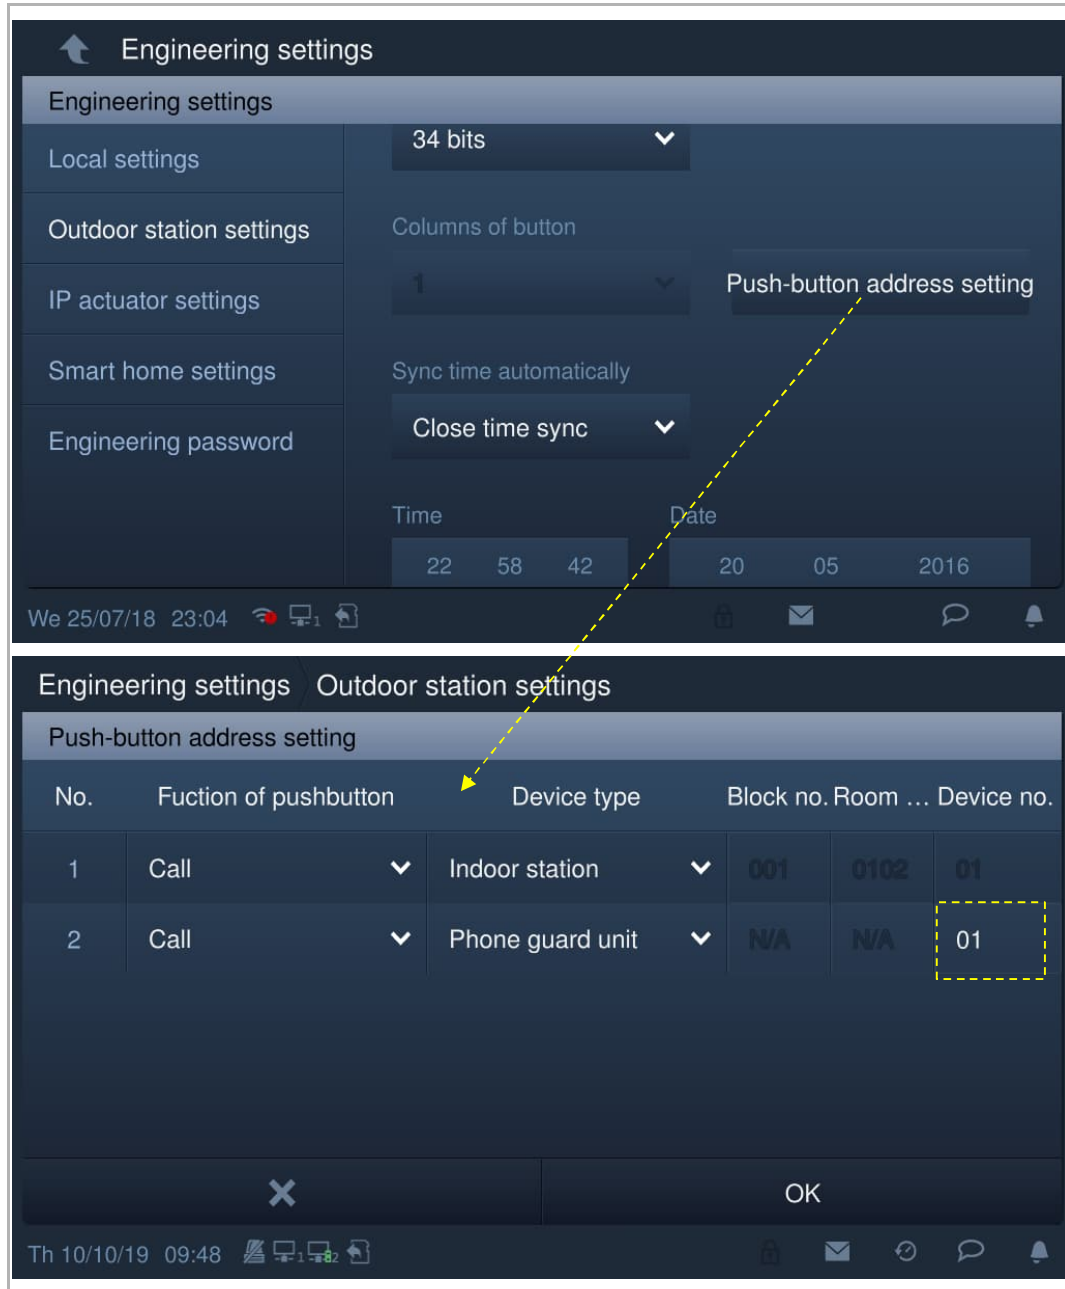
Engineering settings

Engineering settings

Local settings

Outdoor station settings

IP actuator settings

Smart home settings

Engineering password

34 bits

Columns of button

1

Push-button address setting

Sync time automatically

Close time sync

Time

22 58 42

Date

20 05 2016

We 25/07/18 23:04

Engineering settings Outdoor station settings

Push-button address setting

| No. | Fuction of pushbutton | Device type | Block no. | Room … | Device no. |
|---|---|---|---|---|---|
| 1 | Call | Indoor station | 001 | 0102 | 01 |
| 2 | Call | Phone guard unit | N/A | N/A | 01 |

OK

Th 10/10/19 09:48